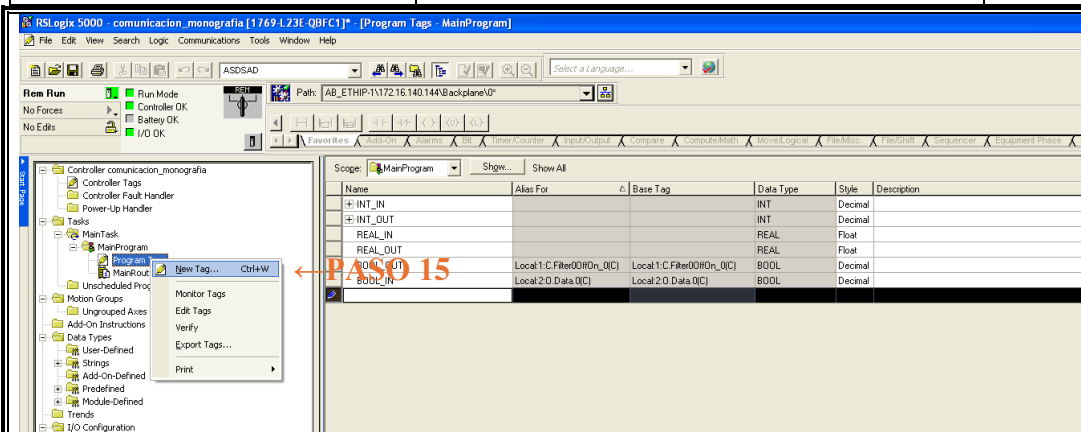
RSLogix 5000 - comunicacion_monografia [1769-L23E-QBFC1]* - [Program Tags - MainProgram]

File Edit View Search Logic Communications Tools Window Help

ASDSAD

Select a Language...

Rem Run
No Forces
No Edits

Run Mode
Controller OK
Battery OK
I/O OK

REM

Path: AB_ETHIP-1\172.16.140.144\Backplane\0*

Favorites Add-On Alarms Bit Timer/Counter Input/Output Compare Compute/Math Move/Logical File/Misc. File/Shift Sequencer Equipment Phase

Start Page

Controller comunicacion_monografia
Controller Tags
Controller Fault Handler
Power-Up Handler
Tasks
MainTask
MainProgram
Program
MainRout
Unscheduled Prog
Motion Groups
Ungrouped Axes
Add-On Instructions
Data Types
User-Defined
Strings
Add-On-Defined
Predefined
Module-Defined
Trends
I/O Configuration

New Tag... Ctrl+W
Monitor Tags
Edit Tags
Verify
Export Tags...
Print

PASO 15

Scope: MainProgram Show... Show All

| Name | Alias For | Base Tag | Data Type | Style | Description |
|---|---|---|---|---|---|
| INT_IN | | | INT | Decimal | |
| INT_OUT | | | INT | Decimal | |
| REAL_IN | | | REAL | Float | |
| REAL_OUT | | | REAL | Float | |
| BOOL_OUT | Local:1:C.Filter00ffOn_0(C) | Local:1:C.Filter00ffOn_0(C) | BOOL | Decimal | |
| BOOL_IN | Local:2:O.Data.0(C) | Local:2:O.Data.0(C) | BOOL | Decimal | |